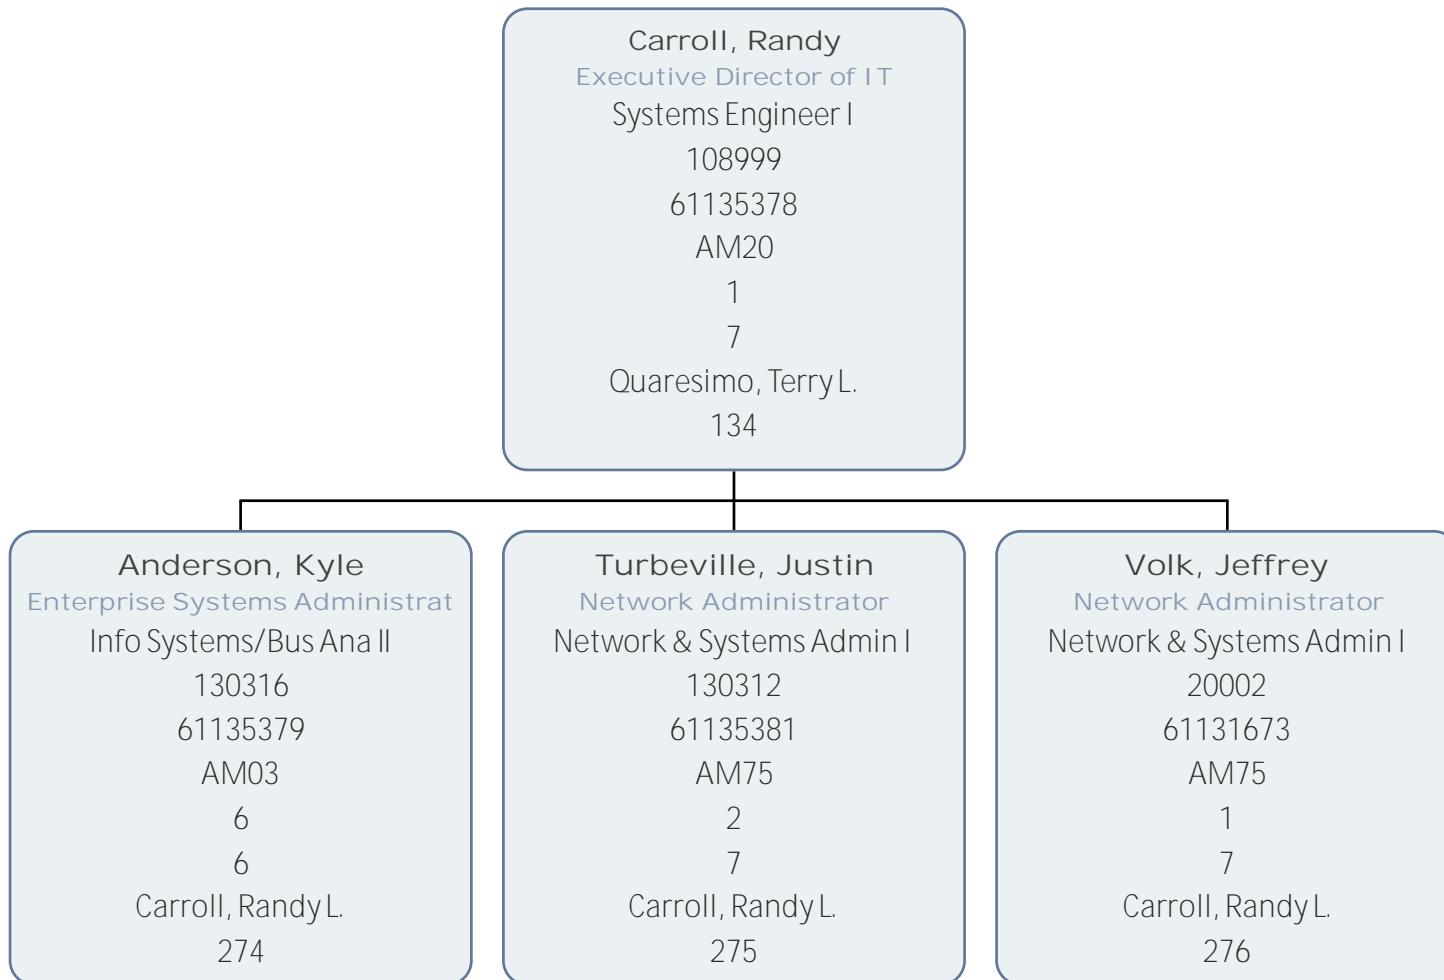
Carroll, Randy
Executive Director of IT
Systems Engineer I
108999
61135378
AM20
1
7
Quaresimo, Terry L.
134

Anderson, Kyle
Enterprise Systems Administrat
Info Systems/Bus Ana II
130316
61135379
AM03
6
6
Carroll, Randy L.
274

Turbeville, Justin
Network Administrator
Network & Systems Admin I
130312
61135381
AM75
2
7
Carroll, Randy L.
275

Volk, Jeffrey
Network Administrator
Network & Systems Admin I
20002
61131673
AM75
1
7
Carroll, Randy L.
276